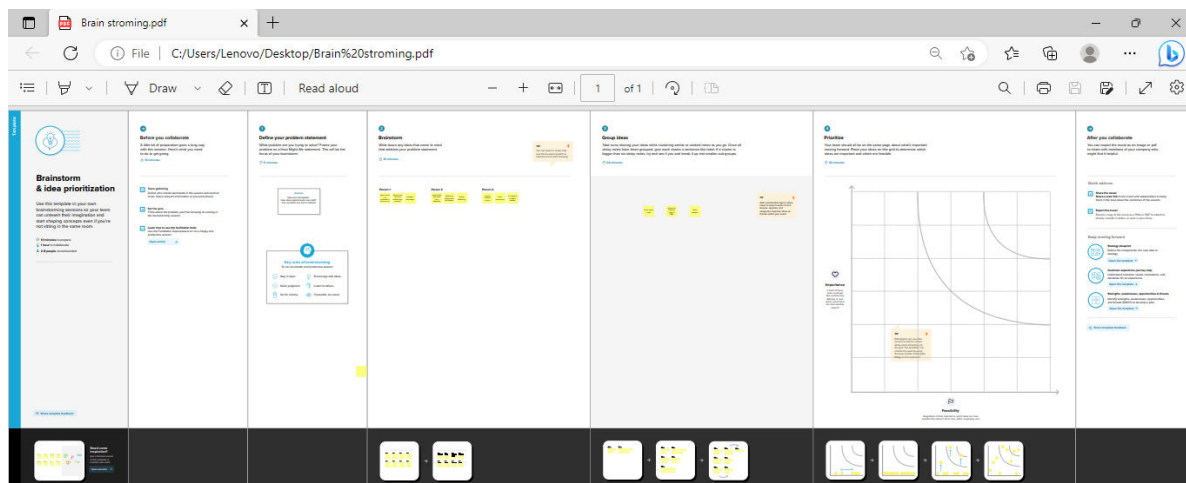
Brain stroming.pdf

File | C:/Users/Lenovo/Desktop/Brain%20stroming.pdf

Draw

Read aloud

1 of 1

Brainstorm & idea prioritization

Use this template in your own brainstorming sessions so your team can unleash their imagination and start shaping concepts even if you're not sitting in the same room.

Before you collaborate

Define your problem statement

Brainstorm

Group ideas

Prioritize

Importance

Feasibility

After you collaborate

Share template feedback

Need some inspiration?